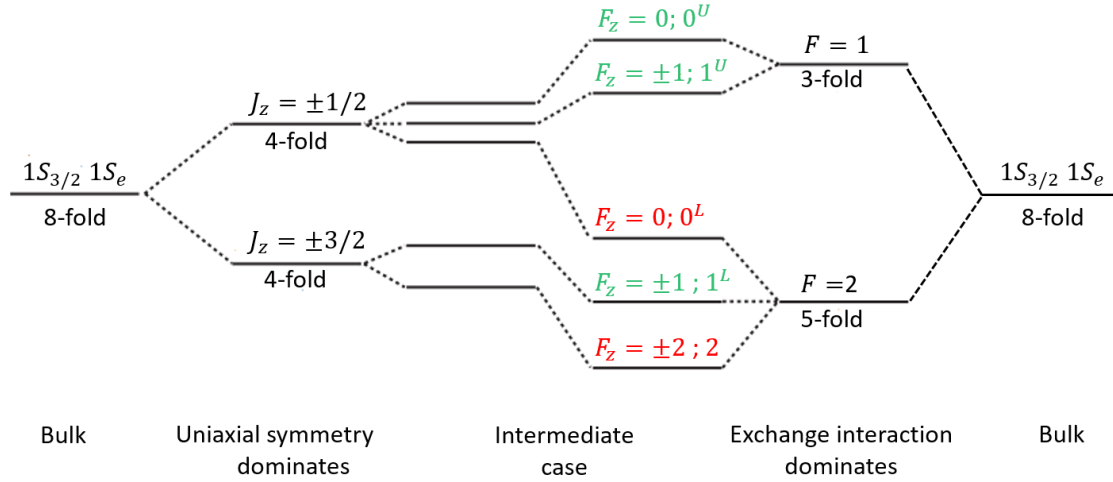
$1S_{3/2}\ 1S_e$
8-fold

$J_z = \pm 1/2$
4-fold

$J_z = \pm 3/2$
4-fold

$F_z = 0;\ 0^U$

$F_z = \pm 1;\ 1^U$

$F_z = 0;\ 0^L$

$F_z = \pm 1\ ;\ 1^L$

$F_z = \pm 2\ ;\ 2$

$F = 1$
3-fold

$F = 2$
5-fold

$1S_{3/2}\ 1S_e$
8-fold

Bulk

Uniaxial symmetry dominates

Intermediate case

Exchange interaction dominates

Bulk